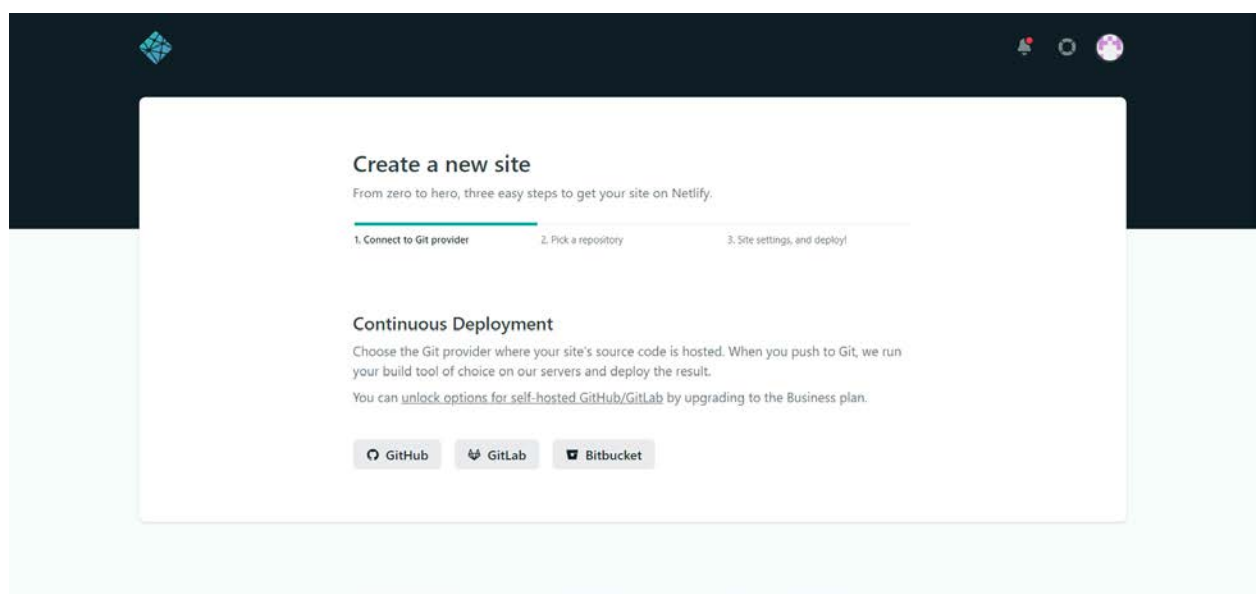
Create a new site

From zero to hero, three easy steps to get your site on Netlify.

1. Connect to Git provider

2. Pick a repository

3. Site settings, and deploy!

Continuous Deployment

Choose the Git provider where your site's source code is hosted. When you push to Git, we run your build tool of choice on our servers and deploy the result.

You can unlock options for self-hosted GitHub/GitLab by upgrading to the Business plan.

GitHub

GitLab

Bitbucket